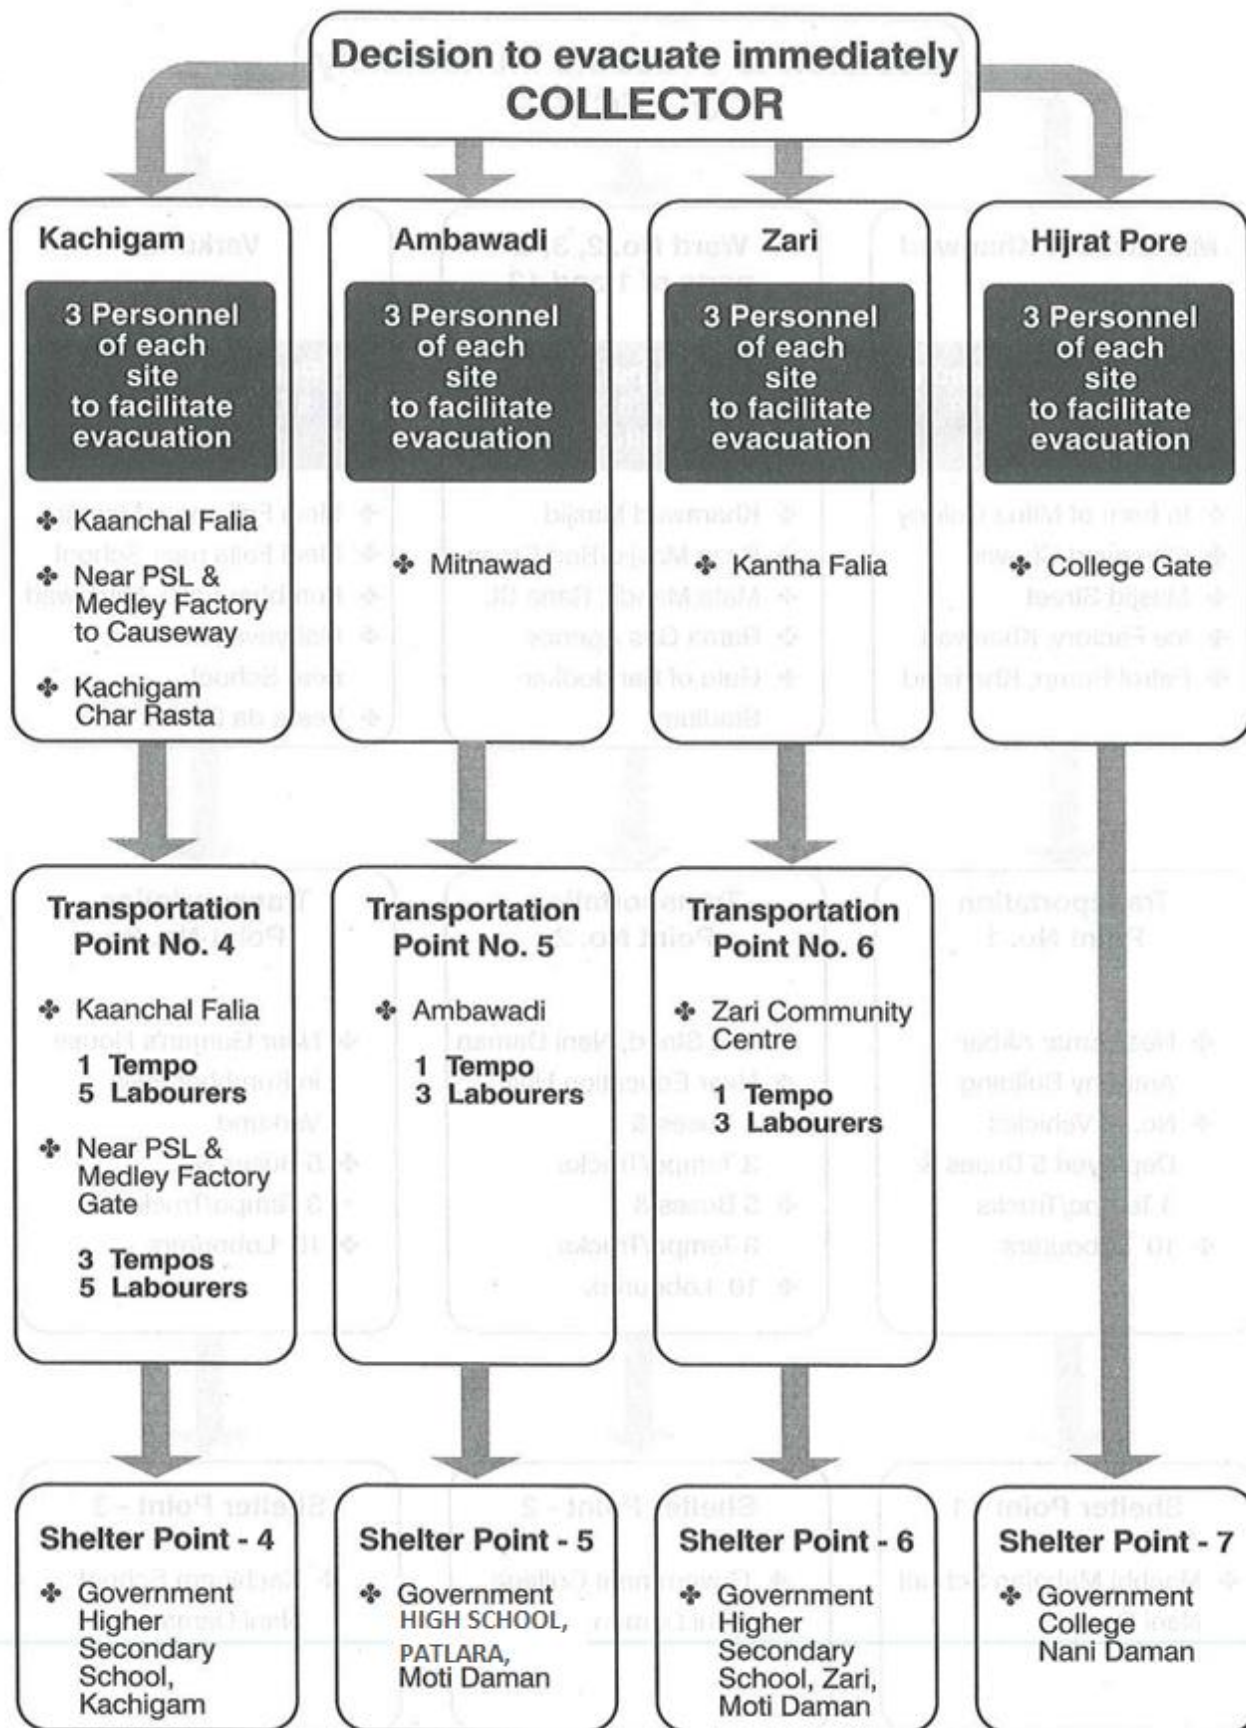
Decision to evacuate immediately
COLLECTOR

Kachigam

3 Personnel of each site to facilitate evacuation

✤ Kaanchal Falia
✤ Near PSL & Medley Factory to Causeway
✤ Kachigam Char Rasta

Ambawadi

3 Personnel of each site to facilitate evacuation

✤ Mitnawad

Zari

3 Personnel of each site to facilitate evacuation

✤ Kantha Falia

Hijrat Pore

3 Personnel of each site to facilitate evacuation

✤ College Gate

Transportation Point No. 4

✤ Kaanchal Falia
1 Tempo
5 Labourers
✤ Near PSL & Medley Factory Gate
3 Tempos
5 Labourers

Transportation Point No. 5

✤ Ambawadi
1 Tempo
3 Labourers

Transportation Point No. 6

✤ Zari Community Centre
1 Tempo
3 Labourers

Shelter Point - 4

✤ Government Higher Secondary School, Kachigam

Shelter Point - 5

✤ Government HIGH SCHOOL, PATLARA, Moti Daman

Shelter Point - 6

✤ Government Higher Secondary School, Zari, Moti Daman

Shelter Point - 7

✤ Government College Nani Daman